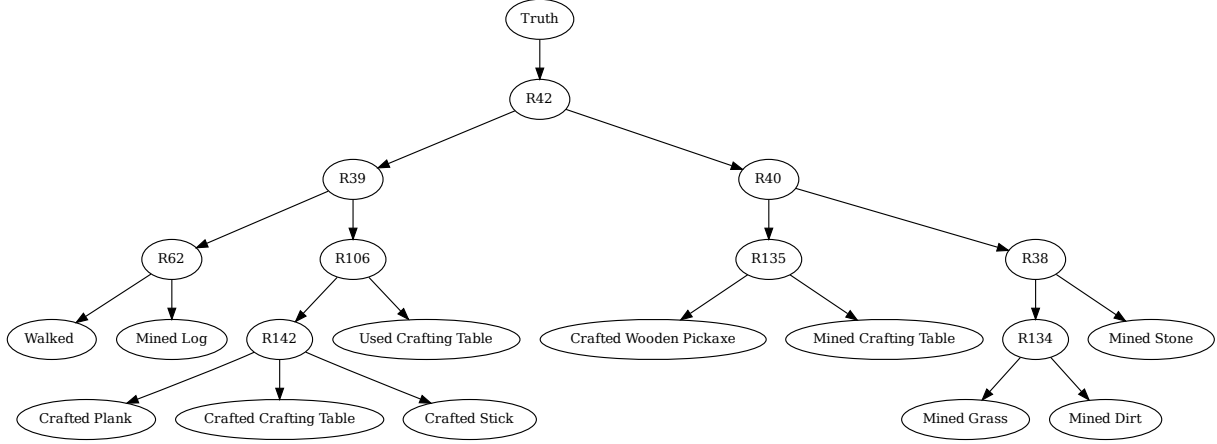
Truth

R42

R39

R40

R62

R106

R135

R38

Walked

Mined Log

R142

Used Crafting Table

Crafted Wooden Pickaxe

Mined Crafting Table

R134

Mined Stone

Crafted Plank

Crafted Crafting Table

Crafted Stick

Mined Grass

Mined Dirt